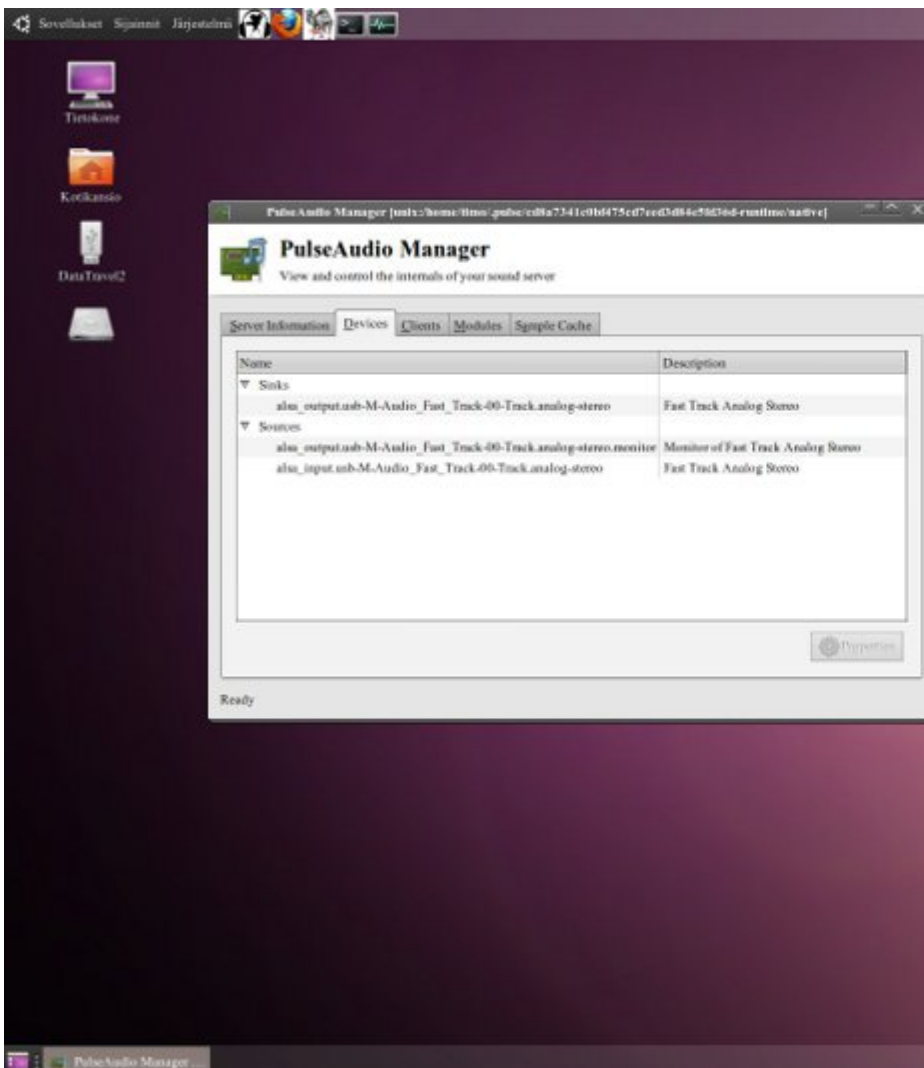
Sovellukset Sijainnit Järjestelmä

Tietokone

Kotikansio

DataTravel2

PulseAudio Manager [unix:/home/timo/.pulse/cd8a7341c0bf475cd7eed3d86c5fd3bd-runtime/native]

PulseAudio Manager

View and control the internals of your sound server

Server Information | Devices | Clients | Modules | Sample Cache

| Name | Description |
|---|---|
| ▼ Sinks | |
| alsa_output.usb-M-Audio_Fast_Track-00-Track.analog-stereo | Fast Track Analog Stereo |
| ▼ Sources | |
| alsa_output.usb-M-Audio_Fast_Track-00-Track.analog-stereo.monitor | Monitor of Fast Track Analog Stereo |
| alsa_input.usb-M-Audio_Fast_Track-00-Track.analog-stereo | Fast Track Analog Stereo |

Properties

Ready

PulseAudio Manager